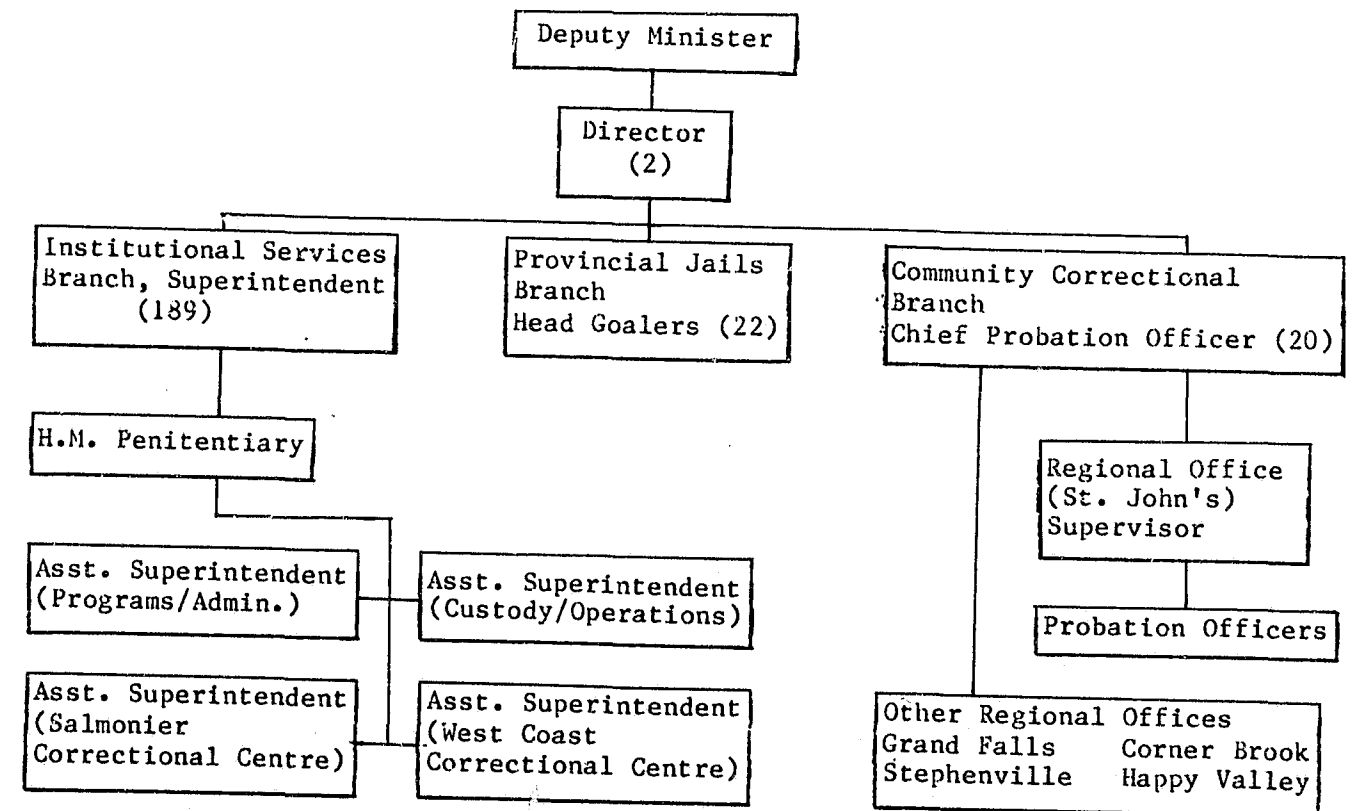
Deputy Minister

Director
(2)

Institutional Services Branch, Superintendent
(189)

Provincial Jails Branch
Head Goalers (22)

Community Correctional Branch
Chief Probation Officer (20)

H.M. Penitentiary

Regional Office
(St. John's)
Supervisor

Asst. Superintendent
(Programs/Admin.)

Asst. Superintendent
(Custody/Operations)

Probation Officers

Asst. Superintendent
(Salmonier Correctional Centre)

Asst. Superintendent
(West Coast Correctional Centre)

Other Regional Offices
Grand Falls Corner Brook
Stephenville Happy Valley